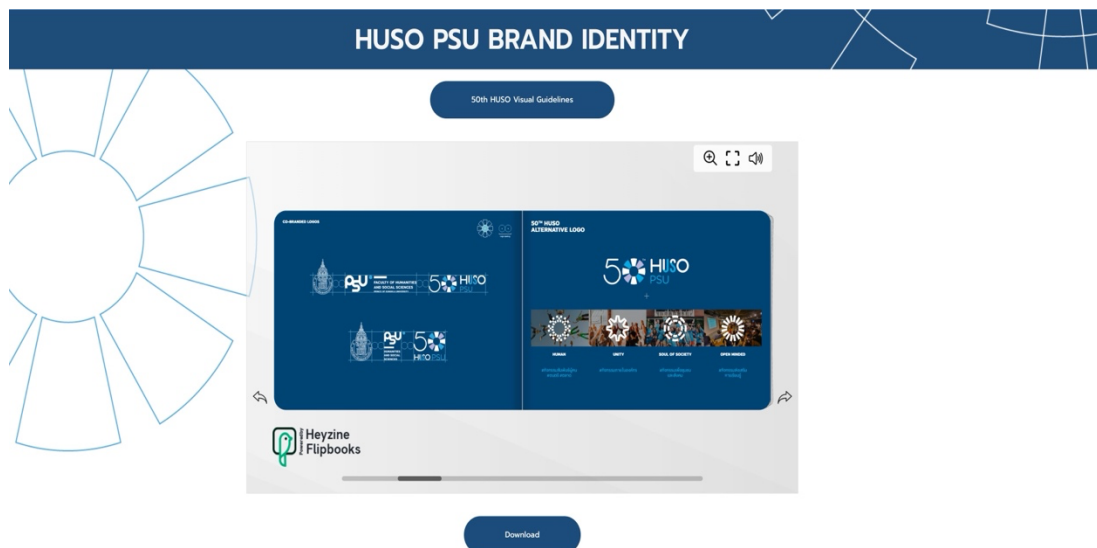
HUSO PSU BRAND IDENTITY

50th HUSO Visual Guidelines

CO-BRANDED LOGOS

PSU FACULTY OF HUMANITIES AND SOCIAL SCIENCES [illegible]

50 HUSO PSU

PSU HUMANITIES AND SOCIAL SCIENCES

50 HUSO PSU

50TH HUSO ALTERNATIVE LOGO

50 HUSO PSU

+

HUMAN

UNITY

SOUL OF SOCIETY

OPEN MINDED

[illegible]

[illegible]

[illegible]

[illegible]

Powered by Heyzine Flipbooks

Download